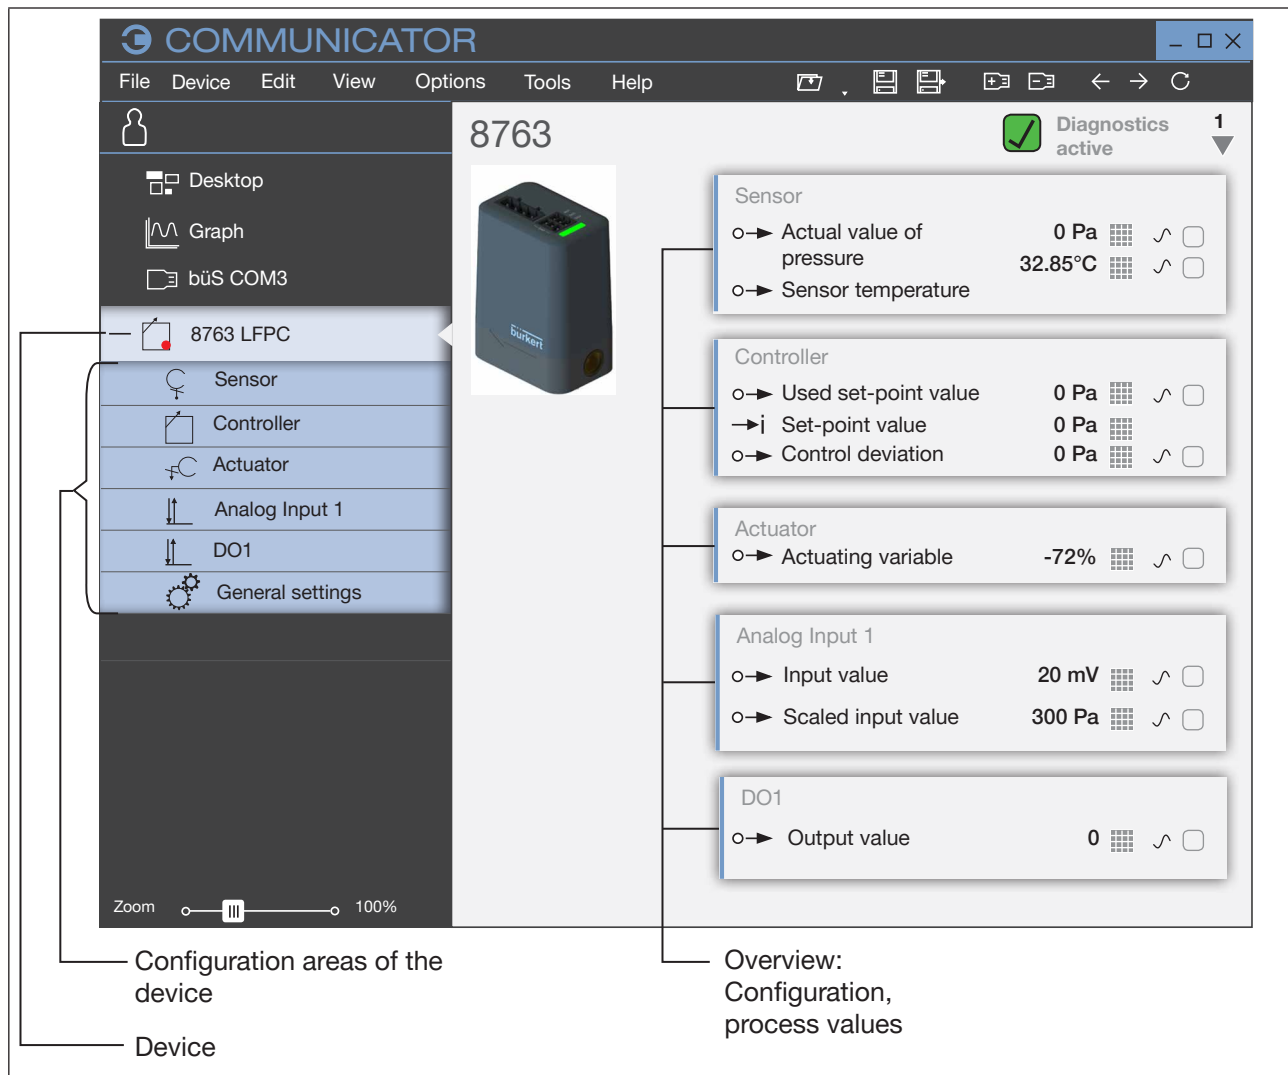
COMMUNICATOR

File Device Edit View Options Tools Help

Desktop
Graph
büS COM3
8763 LFPC
Sensor
Controller
Actuator
Analog Input 1
DO1
General settings

Zoom 100%

8763

bürkert

Diagnostics active

1

Sensor
Actual value of pressure 0 Pa
Sensor temperature 32.85°C

Controller
Used set-point value 0 Pa
Set-point value 0 Pa
Control deviation 0 Pa

Actuator
Actuating variable -72%

Analog Input 1
Input value 20 mV
Scaled input value 300 Pa

DO1
Output value 0

Configuration areas of the device

Device

Overview: Configuration, process values